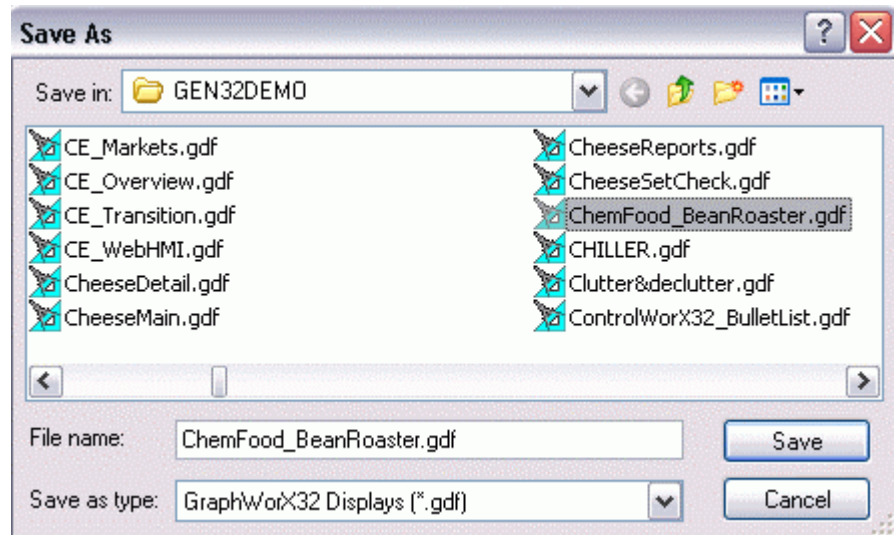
Save As

Save in: GEN32DEMO

CE_Markets.gdf
CE_Overview.gdf
CE_Transition.gdf
CE_WebHMI.gdf
CheeseDetail.gdf
CheeseMain.gdf

CheeseReports.gdf
CheeseSetCheck.gdf
ChemFood_BeanRoaster.gdf
CHILLER.gdf
Clutter&declutter.gdf
ControlWorX32_BulletList.gdf

File name: ChemFood_BeanRoaster.gdf
Save

Save as type: GraphWorX32 Displays (*.gdf)
Cancel